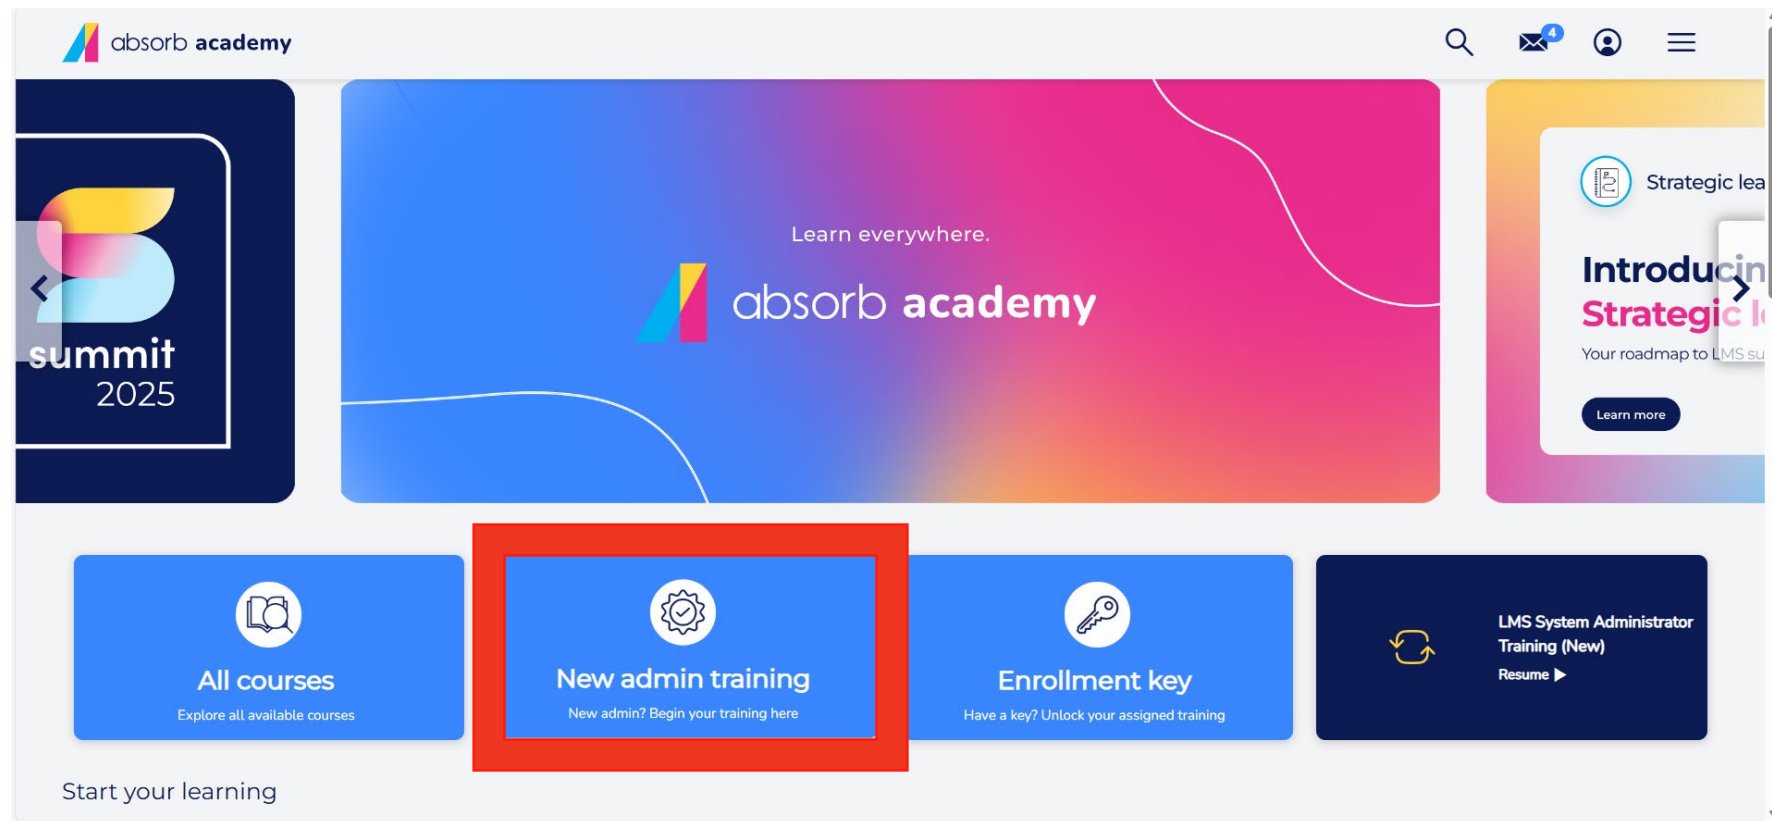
absorb academy

4

summit
2025

Learn everywhere.

absorb academy

Strategic lea

Introducin
Strategic l
Your roadmap to LMS su

Learn more

All courses
Explore all available courses

New admin training
New admin? Begin your training here

Enrollment key
Have a key? Unlock your assigned training

LMS System Administrator Training (New)
Resume ▶

Start your learning